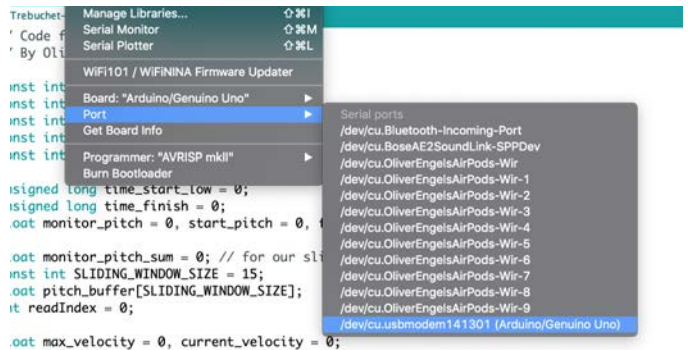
Trebuchet-
' Code f
' By Oli

nst int
nst int
nst int
nst int
nst int

nsigned long time_start_low = 0;
nsigned long time_finish = 0;
.oat monitor_pitch = 0, start_pitch = 0,

.oat monitor_pitch_sum = 0; // for our sli
nst int SLIDING_WINDOW_SIZE = 15;
.oat pitch_buffer[SLIDING_WINDOW_SIZE];
nt readIndex = 0;

.oat max_velocity = 0, current_velocity = 0;

Manage Libraries... ⇧⌘I
Serial Monitor ⇧⌘M
Serial Plotter ⇧⌘L
WiFi101 / WiFiNINA Firmware Updater
Board: "Arduino/Genuino Uno"
Port
Get Board Info
Programmer: "AVRISP mkII"
Burn Bootloader

Serial ports
/dev/cu.Bluetooth-Incoming-Port
/dev/cu.BoseAE2SoundLink-SPPDev
/dev/cu.OliverEngelsAirPods-Wir
/dev/cu.OliverEngelsAirPods-Wir-1
/dev/cu.OliverEngelsAirPods-Wir-2
/dev/cu.OliverEngelsAirPods-Wir-3
/dev/cu.OliverEngelsAirPods-Wir-4
/dev/cu.OliverEngelsAirPods-Wir-5
/dev/cu.OliverEngelsAirPods-Wir-6
/dev/cu.OliverEngelsAirPods-Wir-7
/dev/cu.OliverEngelsAirPods-Wir-8
/dev/cu.OliverEngelsAirPods-Wir-9
/dev/cu.usbmodem141301 (Arduino/Genuino Uno)